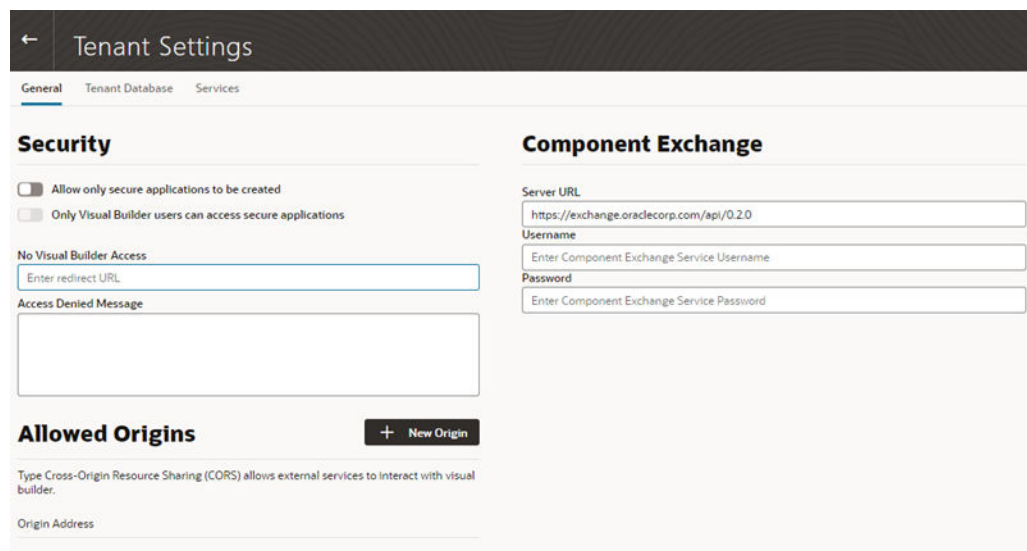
Tenant Settings

General Tenant Database Services

Security

Allow only secure applications to be created

Only Visual Builder users can access secure applications

No Visual Builder Access

Enter redirect URL

Access Denied Message

Allowed Origins

+ New Origin

Type Cross-Origin Resource Sharing (CORS) allows external services to interact with visual builder.

Origin Address

Component Exchange

Server URL

https://exchange.oraclecorp.com/api/0.2.0

Username

Enter Component Exchange Service Username

Password

Enter Component Exchange Service Password